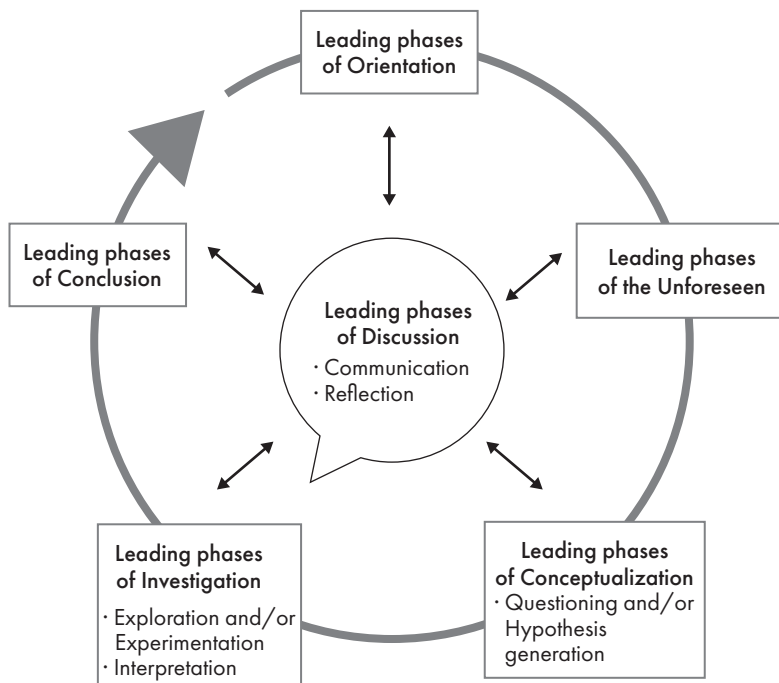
Leading phases of Orientation

Leading phases of the Unforeseen

Leading phases of Conceptualization
· Questioning and/or Hypothesis generation

Leading phases of Investigation
· Exploration and/or Experimentation
· Interpretation

Leading phases of Conclusion

Leading phases of Discussion
· Communication
· Reflection